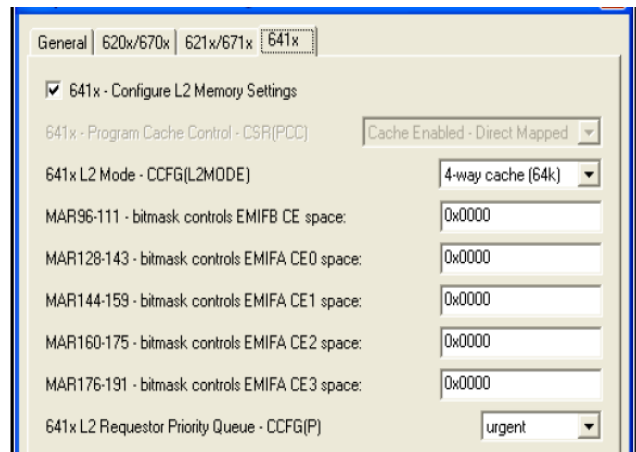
General | 620x/670x | 621x/671x | 641x

641x - Configure L2 Memory Settings

641x - Program Cache Control - CSR(PCC) Cache Enabled - Direct Mapped

641x L2 Mode - CCFG(L2MODE) 4-way cache (64k)

MAR96-111 - bitmask controls EMIFB CE space: 0x0000

MAR128-143 - bitmask controls EMIFA CE0 space: 0x0000

MAR144-159 - bitmask controls EMIFA CE1 space: 0x0000

MAR160-175 - bitmask controls EMIFA CE2 space: 0x0000

MAR176-191 - bitmask controls EMIFA CE3 space: 0x0000

641x L2 Requestor Priority Queue - CCFG(P) urgent